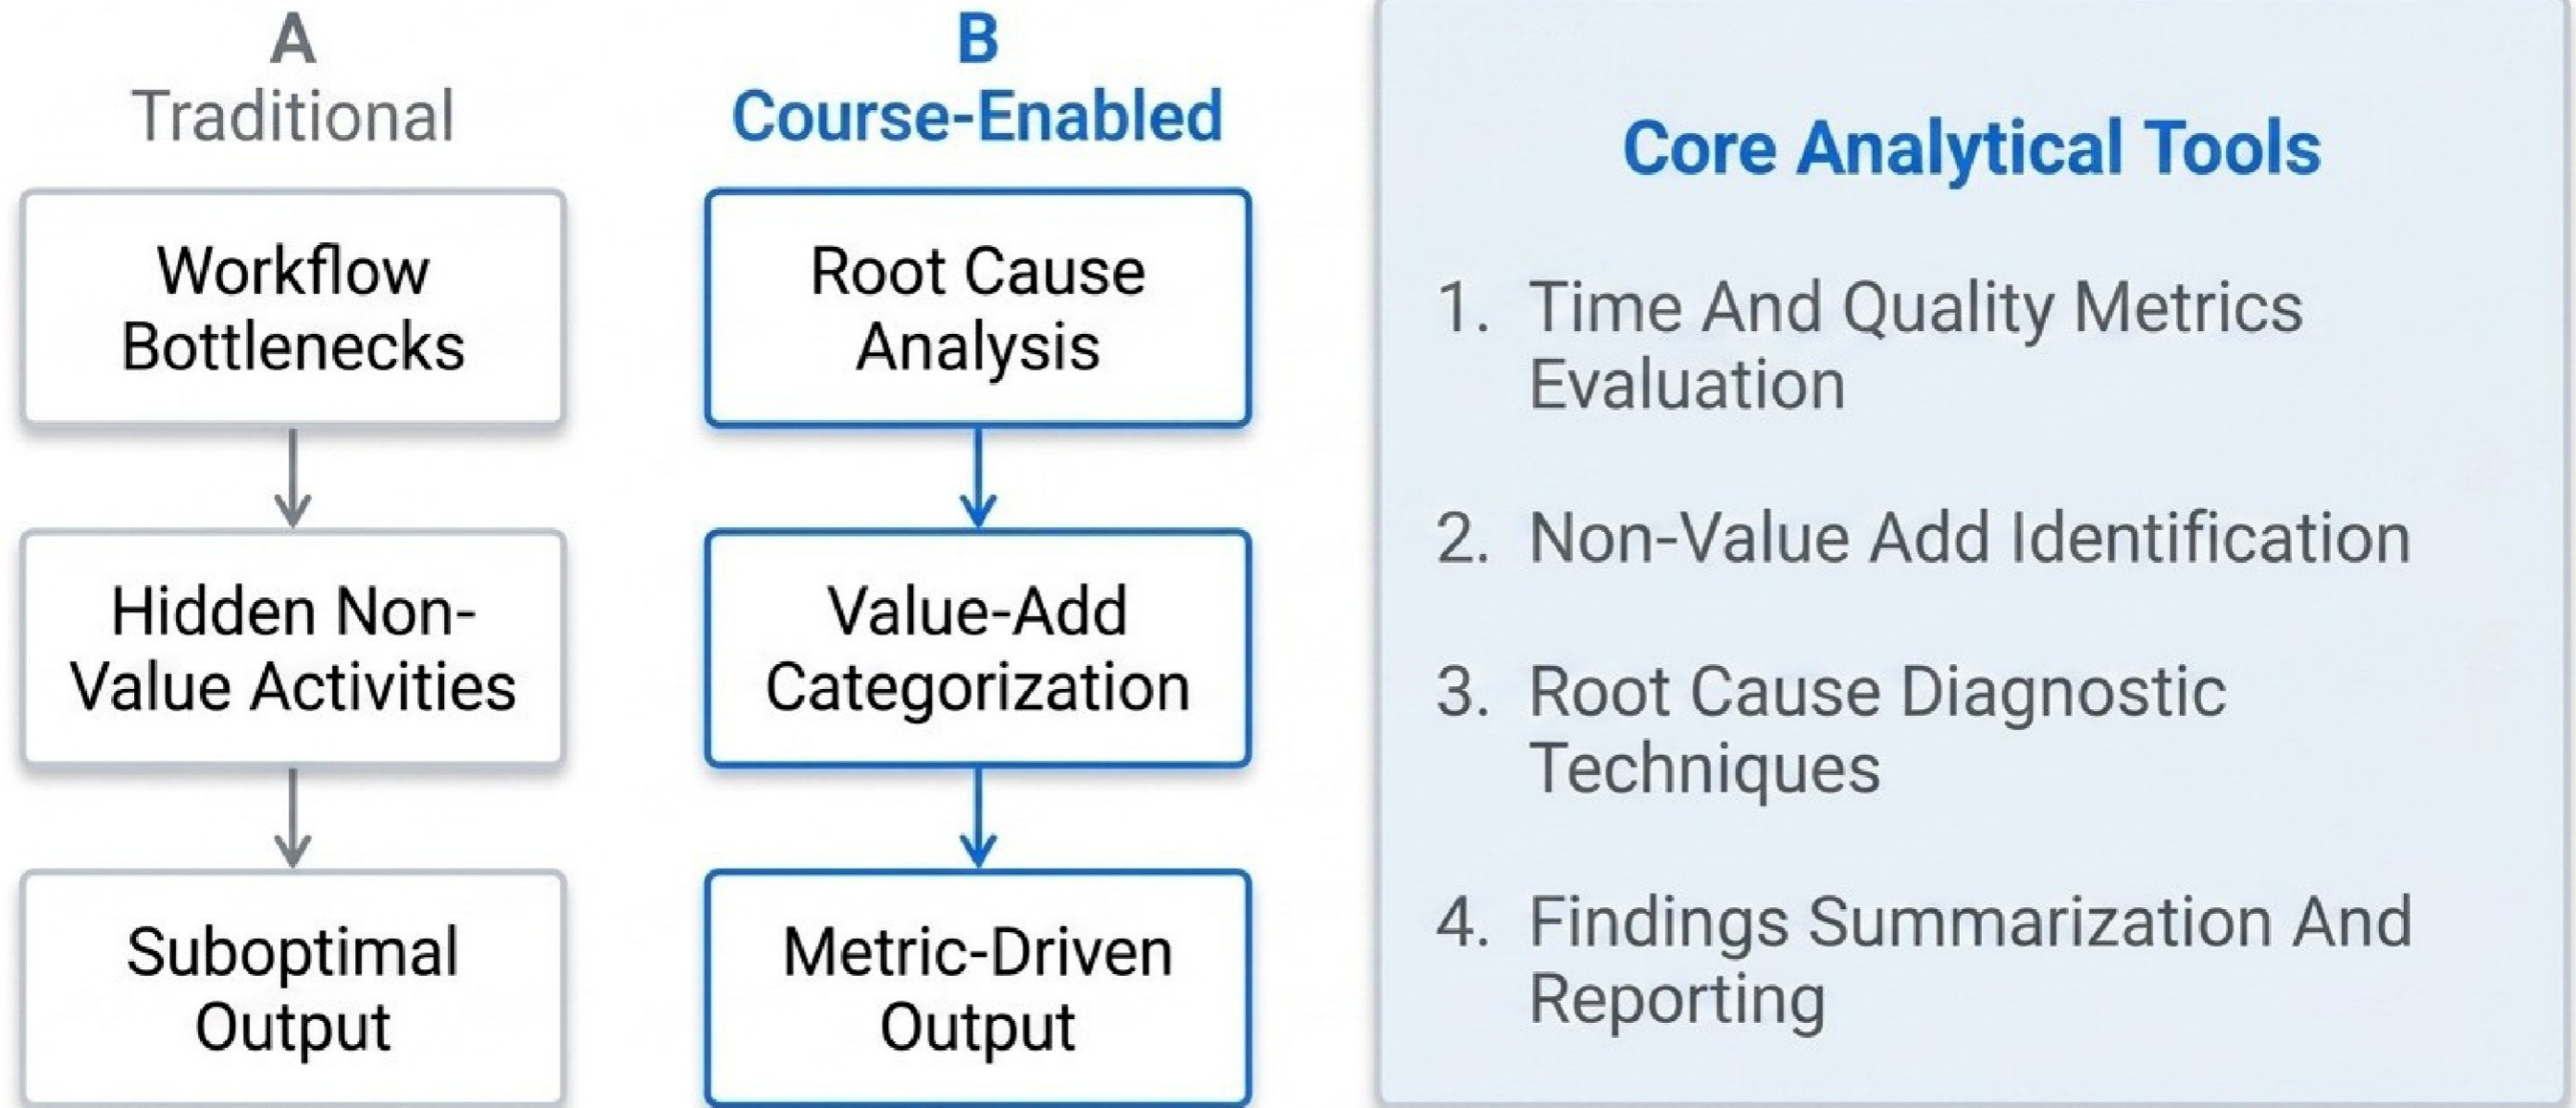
A
Traditional

Workflow Bottlenecks

Hidden Non-Value Activities

Suboptimal Output

B
Course-Enabled

Root Cause Analysis

Value-Add Categorization

Metric-Driven Output

Core Analytical Tools

1. Time And Quality Metrics Evaluation

2. Non-Value Add Identification

3. Root Cause Diagnostic Techniques

4. Findings Summarization And Reporting